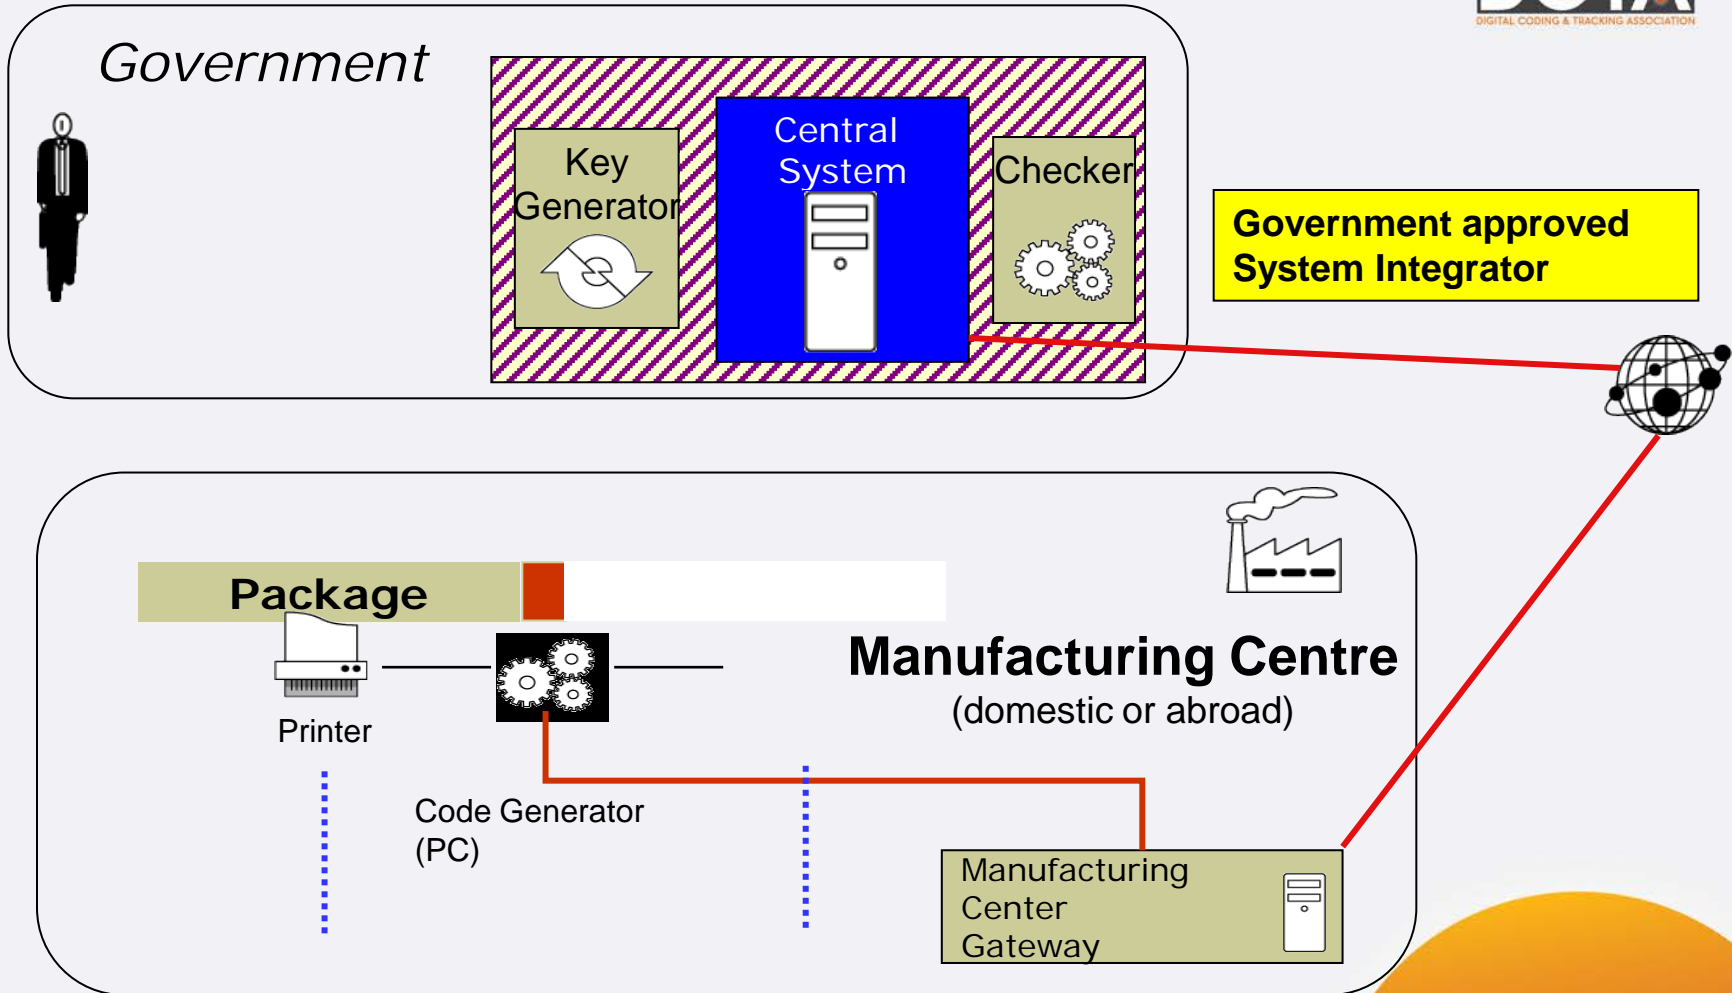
DIGITAL CODING & TRACKING ASSOCIATION

Government

Key Generator

Central System

Checker

Government approved System Integrator

Package

Manufacturing Centre
(domestic or abroad)

Printer

Code Generator (PC)

Manufacturing Center Gateway